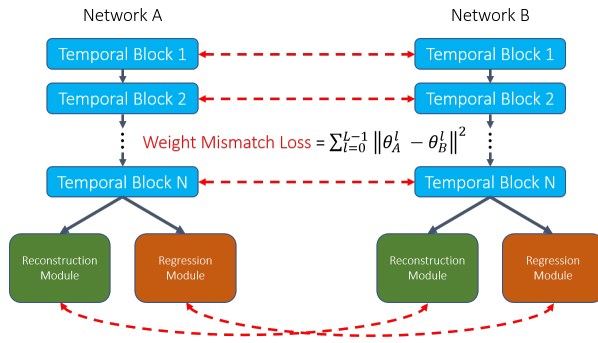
Network A

Network B

Temporal Block 1

Temporal Block 1

Temporal Block 2

Temporal Block 2

Weight Mismatch Loss $= \sum_{l=0}^{L-1} \left\|\theta_A^l - \theta_B^l\right\|^2$

Temporal Block N

Temporal Block N

Reconstruction Module

Regression Module

Reconstruction Module

Regression Module